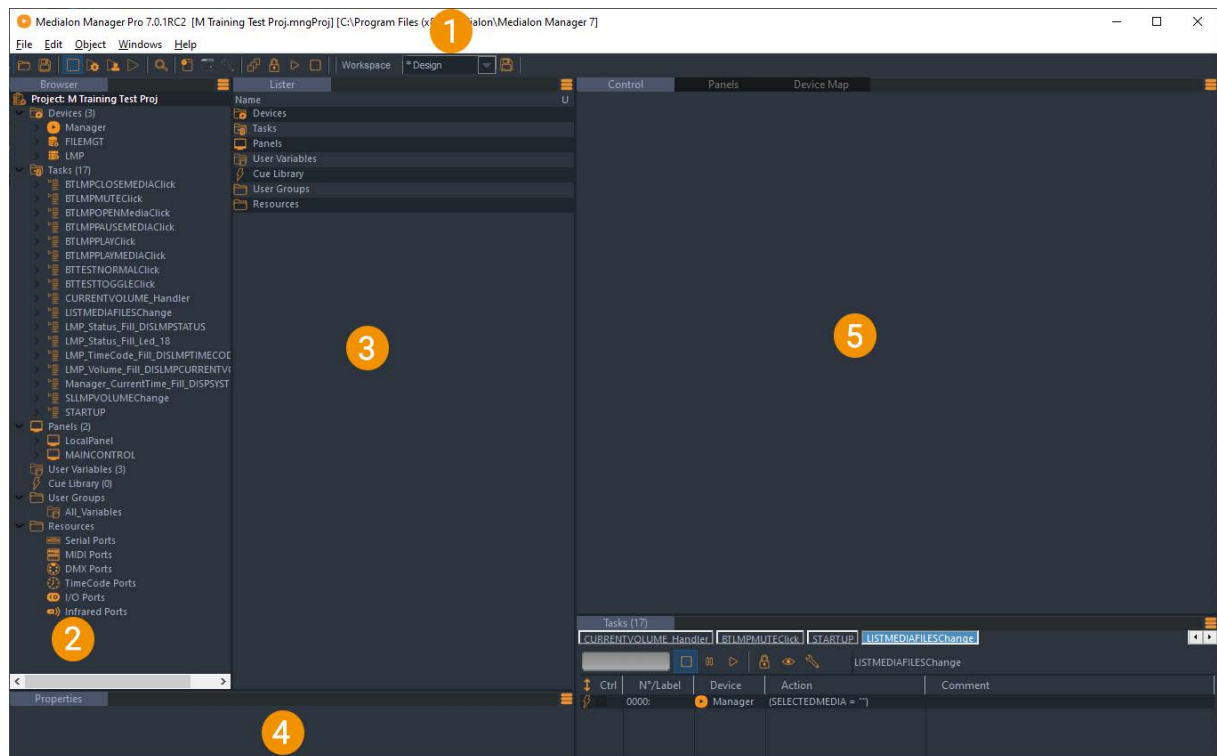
Medialon Manager Pro 7.0.1RC2 [M Training Test Proj.mngProj] [C:\Program Files (x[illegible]alon\Medialon Manager 7]

1

File Edit Object Windows Help

Workspace *Design

Browser

Project: M Training Test Proj
Devices (3)
Manager
FILEMGT
LMP
Tasks (17)
BTLMPCLOSEMEDIAClick
BTLMPMUTEClick
BTLMPOPENMediaClick
BTLMPPAUSEMEDIAClick
BTLMPPLAYClick
BTLMPPLAYMEDIAClick
BTTESTNORMALClick
BTTESTTOGGLEClick
CURRENTVOLUME_Handler
LISTMEDIAFILESChange
LMP_Status_Fill_DISLMPSTATUS
LMP_Status_Fill_Led_18
LMP_TimeCode_Fill_DISLMPTIMECOD
LMP_Volume_Fill_DISLMPCURRENTV
Manager_CurrentTime_Fill_DISPSYST
SLLMPVOLUMEChange
STARTUP
Panels (2)
LocalPanel
MAINCONTROL
User Variables (3)
Cue Library (0)
User Groups
All_Variables
Resources
Serial Ports
MIDI Ports
DMX Ports
TimeCode Ports
I/O Ports
Infrared Ports

2

Lister

Name U
Devices
Tasks
Panels
User Variables
Cue Library
User Groups
Resources

3

Control Panels Device Map

5

Tasks (17)

CURRENTVOLUME_Handler BTLMPMUTEClick STARTUP LISTMEDIAFILESChange

LISTMEDIAFILESChange

| Ctrl | N°/Label | Device | Action | Comment |
|---|---|---|---|---|
| | 0000: | Manager | (SELECTEDMEDIA = "") | |

Properties

4